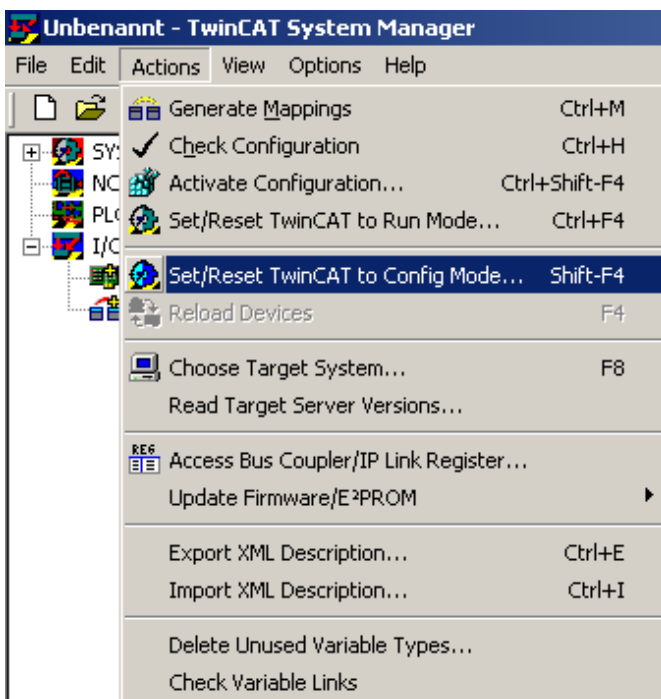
Unbenannt - TwinCAT System Manager

File Edit Actions View Options Help

SY:
NC
PL(
I/C

Generate Mappings Ctrl+M
Check Configuration Ctrl+H
Activate Configuration... Ctrl+Shift-F4
Set/Reset TwinCAT to Run Mode... Ctrl+F4
Set/Reset TwinCAT to Config Mode... Shift-F4
Reload Devices F4
Choose Target System... F8
Read Target Server Versions...
Access Bus Coupler/IP Link Register...
Update Firmware/E²PROM
Export XML Description... Ctrl+E
Import XML Description... Ctrl+I
Delete Unused Variable Types...
Check Variable Links